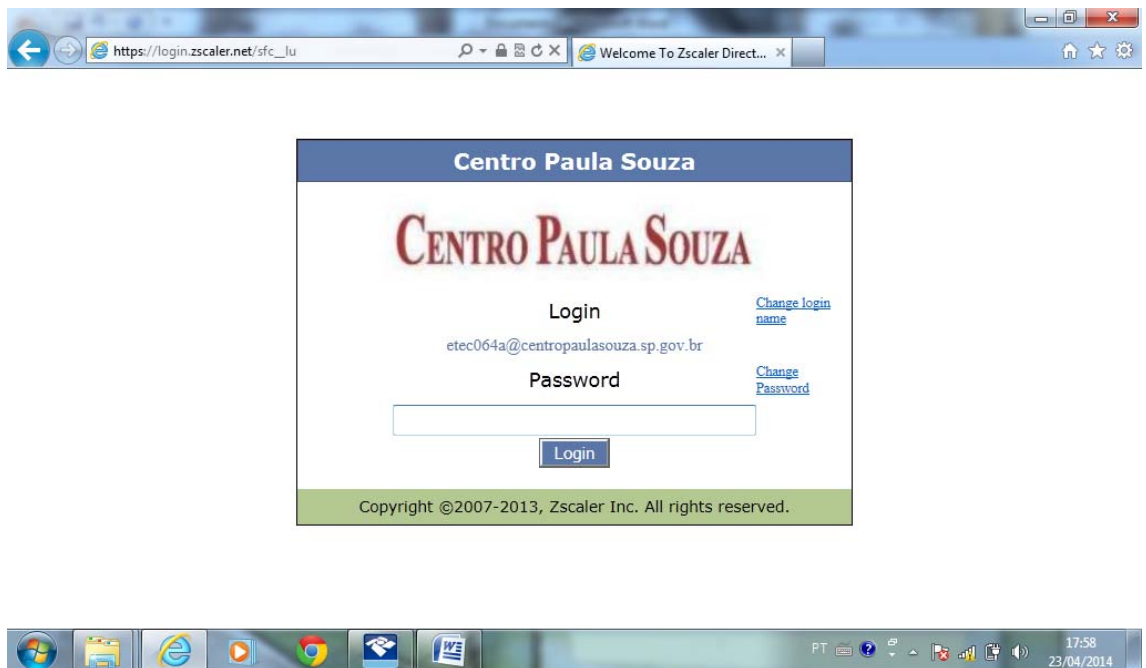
https://login.zscaler.net/sfc_lu

Welcome To Zscaler Direct...

Centro Paula Souza

CENTRO PAULA SOUZA

Login

Change login name

etec064a@centropaulasouza.sp.gov.br

Password

Change Password

Login

Copyright ©2007-2013, Zscaler Inc. All rights reserved.

PT

17:58
23/04/2014